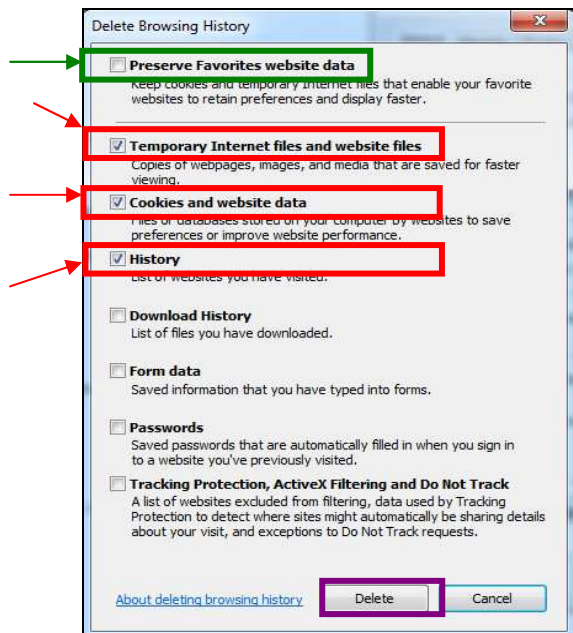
Delete Browsing History

Preserve Favorites website data
Keep cookies and temporary Internet files that enable your favorite websites to retain preferences and display faster.

Temporary Internet files and website files
Copies of webpages, images, and media that are saved for faster viewing.

Cookies and website data
Files or databases stored on your computer by websites to save preferences or improve website performance.

History
List of websites you have visited.

Download History
List of files you have downloaded.

Form data
Saved information that you have typed into forms.

Passwords
Saved passwords that are automatically filled in when you sign in to a website you've previously visited.

Tracking Protection, ActiveX Filtering and Do Not Track
A list of websites excluded from filtering, data used by Tracking Protection to detect where sites might automatically be sharing details about your visit, and exceptions to Do Not Track requests.

About deleting browsing history

Delete

Cancel